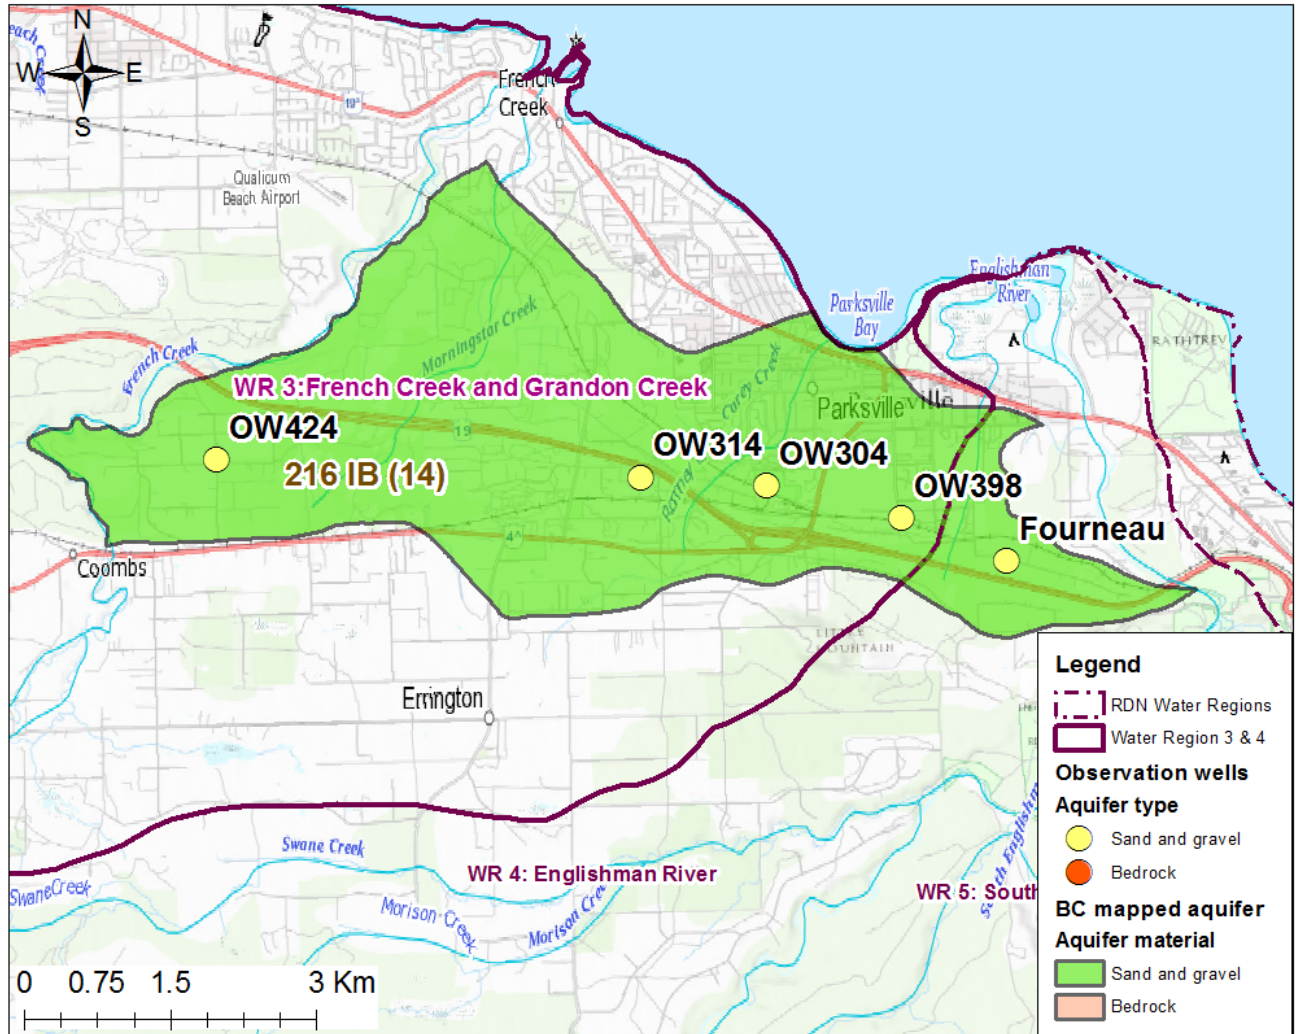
N
W
E
S
each Creek
French Creek
19A
Qualicum Beach Airport
Parksville Bay
Englishman River
RATHTREV
French Creek
Morningstar Creek
WR 3:French Creek and Grandon Creek
Carey Creek
Parksville
OW424
216 IB (14)
19
OW314
OW304
Romney
OW398
Fourneau
Coombs
4A
LITTLE MOUNTAIN
Errington
Swane Creek
SwaneCreek
WR 4: Englishman River
Morison Creek
Morison Cre
WR 5: South
South Englishm
0 0.75 1.5 3 Km
Legend
RDN Water Regions
Water Region 3 & 4
Observation wells
Aquifer type
Sand and gravel
Bedrock
BC mapped aquifer
Aquifer material
Sand and gravel
Bedrock